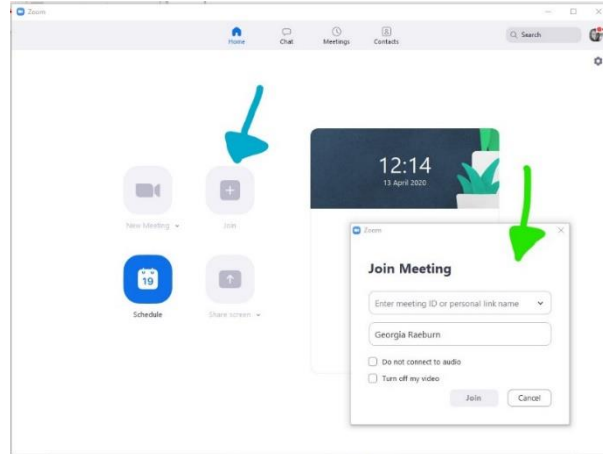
Zoom

Home
Chat
Meetings
Contacts
Search

New Meeting
Join
Schedule
19
Share screen

12:14
13 April 2020

Zoom
Join Meeting
Enter meeting ID or personal link name
Georgia Raeburn
Do not connect to audio
Turn off my video
Join
Cancel